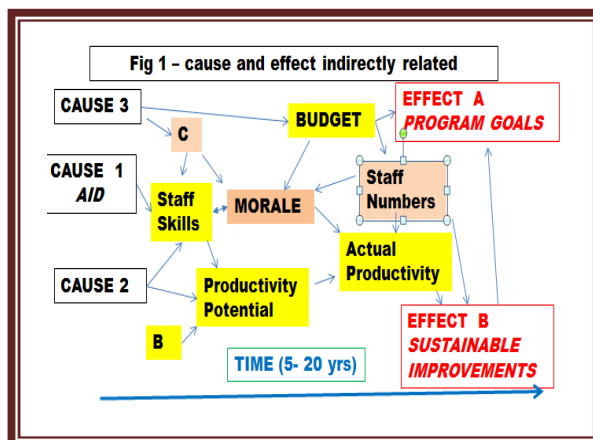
Fig 1 – cause and effect indirectly related

CAUSE 3

C

BUDGET

EFFECT A
PROGRAM GOALS

CAUSE 1
AID

Staff Skills

MORALE

Staff Numbers

Actual Productivity

CAUSE 2

Productivity Potential

B

EFFECT B
SUSTAINABLE IMPROVEMENTS

TIME (5- 20 yrs)